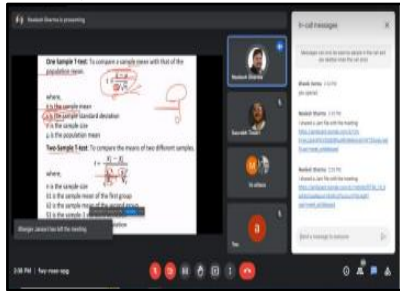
Nealesh Sharma is presenting

One Sample T-test: To compare a sample mean with that of the population mean.

where,
x̄ is the sample mean
s is the sample standard deviation
n is the sample size
μ is the population mean

Two Sample T-test: To compare the means of two different samples.

where,
n is the sample size
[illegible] is the sample mean of the first group
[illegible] is the sample mean of the second group
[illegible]

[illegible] has left the meeting

In-call messages

Messages can only be seen by people in the call and are deleted when the call ends

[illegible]

Nealesh Sharma
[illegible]

Nealesh Sharma
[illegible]

Nealesh Sharma
Saurabh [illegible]
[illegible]
You

Send a message to everyone

2:38 PM | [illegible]